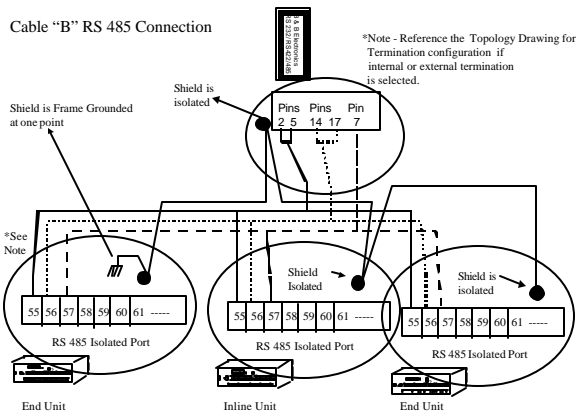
Cable "B" RS 485 Connection

B & B Electronics
RS 232/RS422/485

*Note - Reference the Topology Drawing for Termination configuration if internal or external termination is selected.

Shield is isolated

Pins 2 5

Pins 14 17

Pin 7

Shield is Frame Grounded at one point

*See Note

Shield Isolated

Shield is isolated

55 56 57 58 59 60 61 -----

55 56 57 58 59 60 61 -----

55 56 57 58 59 60 61 -----

RS 485 Isolated Port

RS 485 Isolated Port

RS 485 Isolated Port

End Unit

Inline Unit

End Unit